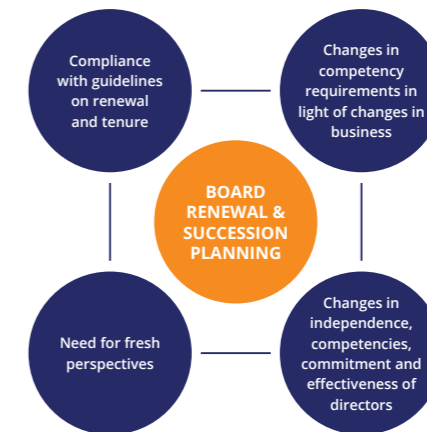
Compliance with guidelines on renewal and tenure

Changes in competency requirements in light of changes in business

BOARD RENEWAL & SUCCESSION PLANNING

Need for fresh perspectives

Changes in independence, competencies, commitment and effectiveness of directors